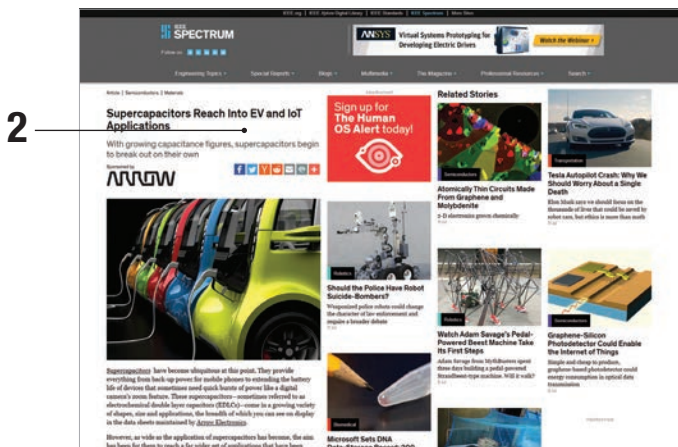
IEEE.org | IEEE Xplore Digital Library | IEEE Standards | IEEE Spectrum | More Sites

IEEE SPECTRUM

Follow on:

ANSYS Virtual Systems Prototyping for Developing Electric Drives Watch the Webinar »

Engineering Topics Special Reports Blogs Multimedia The Magazine Professional Resources Search

2

Article | Semiconductors | Materials

Supercapacitors Reach Into EV and IoT Applications

With growing capacitance figures, supercapacitors begin to break out on their own

Sponsored by

ARROW

Supercapacitors have become ubiquitous at this point. They provide everything from back-up power for mobile phones to extending the battery life of devices that sometimes need quick bursts of power like a digital camera's zoom feature. These supercapacitors—sometimes referred to as electrochemical double layer capacitors (EDLCs)—come in a growing variety of shapes, size and applications, the breadth of which you can see on display in the data sheets maintained by Arrow Electronics.

However, as wide as the application of supercapacitors has become, the aim has been for them to reach a far wider set of applications that have been

Advertisement

Sign up for The Human OS Alert today!

Robotics

Should the Police Have Robot Suicide-Bombers?

Weaponized police robots could change the character of law enforcement and require a broader debate

Biomedical

Microsoft Sets DNA Data Storage Record: 200

Related Stories

Semiconductors

Atomically Thin Circuits Made From Graphene and Molybdenite

2-D electronics grown chemically

Transportation

Tesla Autopilot Crash: Why We Should Worry About a Single Death

Elon Musk says we should focus on the thousands of lives that could be saved by robot cars, but ethics is more than math

Robotics

Watch Adam Savage's Pedal-Powered Beest Machine Take Its First Steps

Adam Savage from MythBusters spent three days building a pedal-powered Strandbeest-type machine. Will it walk?

Semiconductors

Graphene-Silicon Photodetector Could Enable the Internet of Things

Simple and cheap to produce, graphene-based photodetectors could enable sensor consumption in optical data transmission

Advertisement